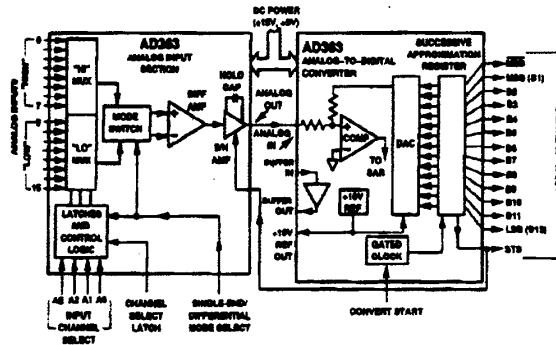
DC POWER (±15V, +5V)

AD363 ANALOG INPUT SECTION

AD363 ANALOG-TO-DIGITAL CONVERTER

SUCCESSIVE APPROXIMATION REGISTER

0

7

8

15

ANALOG INPUTS "HIGH" "LOW"

"HI" MUX

"LO" MUX

MODE SWITCH

DIFF AMP

HOLD CAP

S/H AMP

ANALOG OUT

ANALOG IN

BUFFER IN

BUFFER OUT

+10V REF OUT

COMP

TO SAR

+10V REF

DAC

GATED CLOCK

LATCHES AND CONTROL LOGIC

A3 A2 A1 A0

INPUT CHANNEL SELECT

CHANNEL SELECT LATCH

SINGLE-END/ DIFFERENTIAL MODE SELECT

CONVERT START

MSB

MSB (B1)

B2

B3

B4

B5

B6

B7

B8

B9

B10

B11

LSB (B12)

STS